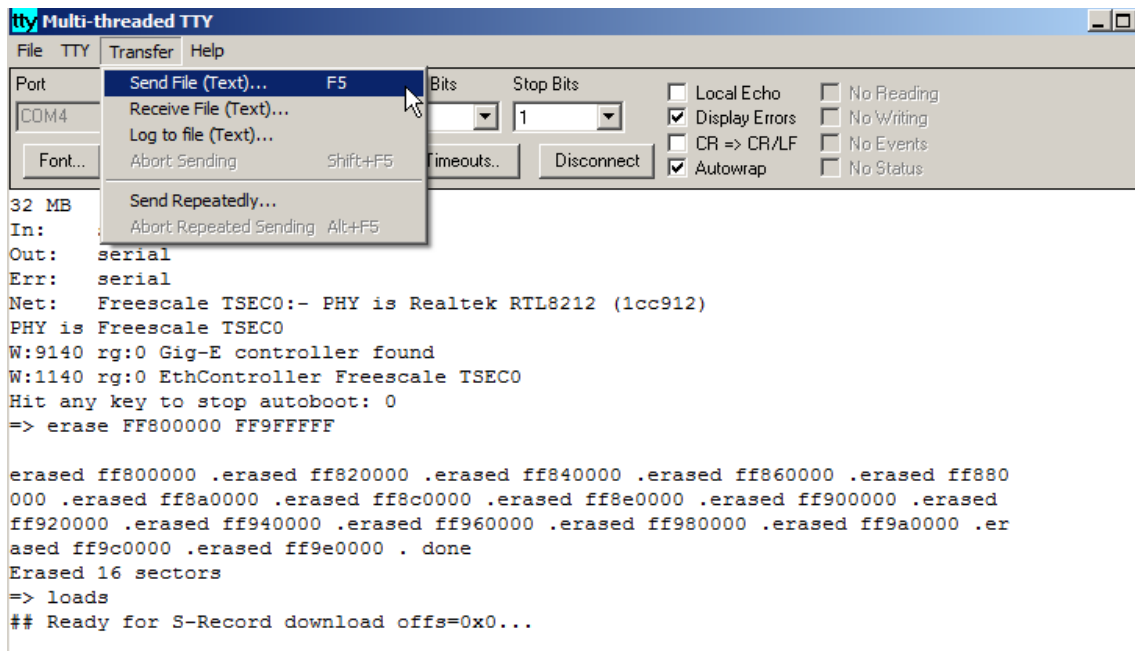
tty Multi-threaded TTY

File TTY Transfer Help

Port
COM4
Font...

Send File (Text)... F5
Receive File (Text)...
Log to file (Text)...
Abort Sending Shift+F5
Send Repeatedly...
Abort Repeated Sending Alt+F5

Bits
Stop Bits
1
Timeouts..
Disconnect

Local Echo
Display Errors
CR => CR/LF
Autowrap
No Reading
No Writing
No Events
No Status

32 MB
In: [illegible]
Out: serial
Err: serial
Net: Freescale TSEC0:- PHY is Realtek RTL8212 (1cc912)
PHY is Freescale TSEC0
W:9140 rg:0 Gig-E controller found
W:1140 rg:0 EthController Freescale TSEC0
Hit any key to stop autoboot: 0
=> erase FF800000 FF9FFFFF

erased ff800000 .erased ff820000 .erased ff840000 .erased ff860000 .erased ff880000 .erased ff8a0000 .erased ff8c0000 .erased ff8e0000 .erased ff900000 .erased ff920000 .erased ff940000 .erased ff960000 .erased ff980000 .erased ff9a0000 .erased ff9c0000 .erased ff9e0000 . done
Erased 16 sectors
=> loads
## Ready for S-Record download offs=0x0...